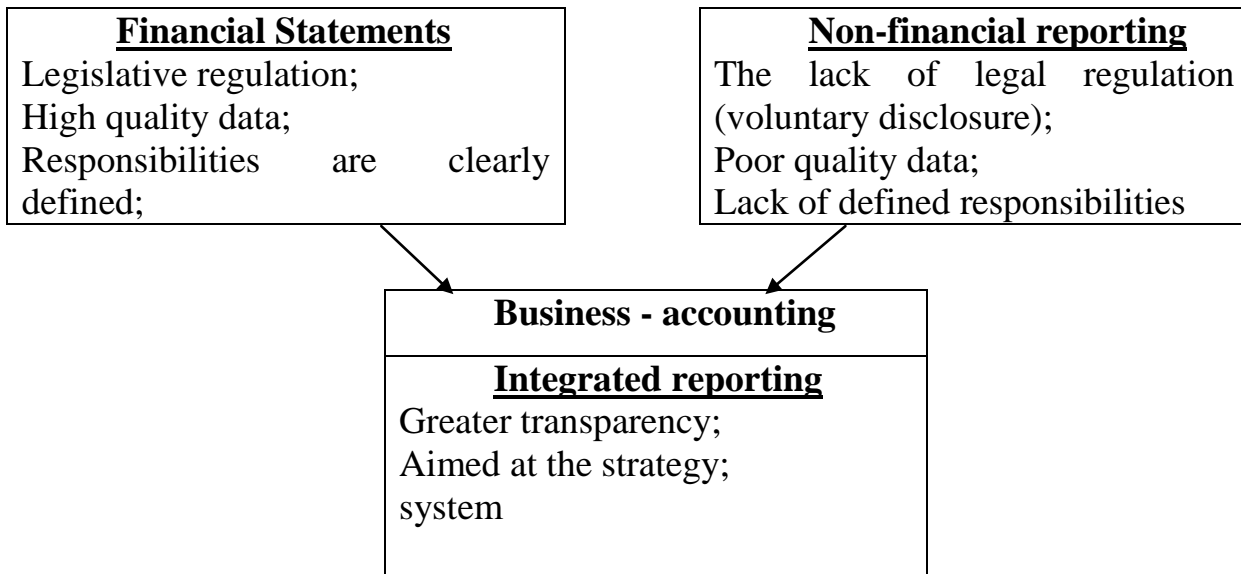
**Financial Statements**
Legislative regulation;
High quality data;
Responsibilities are clearly defined;

**Non-financial reporting**
The lack of legal regulation (voluntary disclosure);
Poor quality data;
Lack of defined responsibilities

**Business - accounting**

**Integrated reporting**
Greater transparency;
Aimed at the strategy;
system